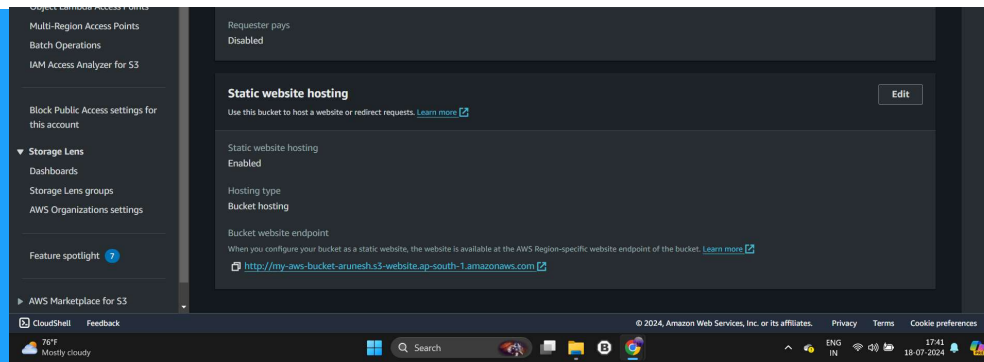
Multi-Region Access Points
Batch Operations
IAM Access Analyzer for S3

Block Public Access settings for this account

▼ Storage Lens
Dashboards
Storage Lens groups
AWS Organizations settings

Feature spotlight 7

▶ AWS Marketplace for S3

Requester pays
Disabled

Static website hosting
Use this bucket to host a website or redirect requests. Learn more

Edit

Static website hosting
Enabled

Hosting type
Bucket hosting

Bucket website endpoint
When you configure your bucket as a static website, the website is available at the AWS Region-specific website endpoint of the bucket. Learn more

http://my-aws-bucket-arunesh.s3-website.ap-south-1.amazonaws.com

CloudShell Feedback

© 2024, Amazon Web Services, Inc. or its affiliates. Privacy Terms Cookie preferences

76°F
Mostly cloudy

Search

ENG
IN

17:41
18-07-2024